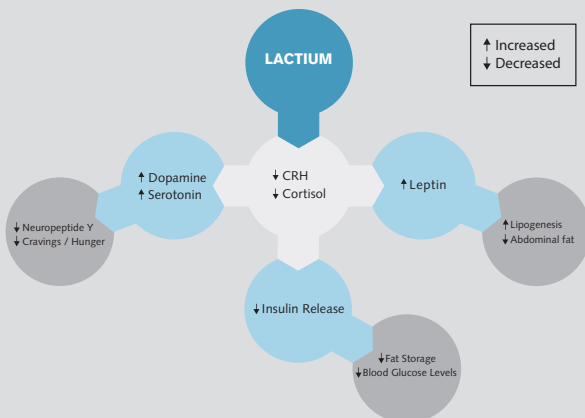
LACTIUM

↑ Increased
↓ Decreased

↑ Dopamine
↑ Serotonin

↓ CRH
↓ Cortisol

↑ Leptin

↓ Neuropeptide Y
↓ Cravings / Hunger

↑ Lipogenesis
↓ Abdominal fat

↓ Insulin Release

↓ Fat Storage
↓ Blood Glucose Levels